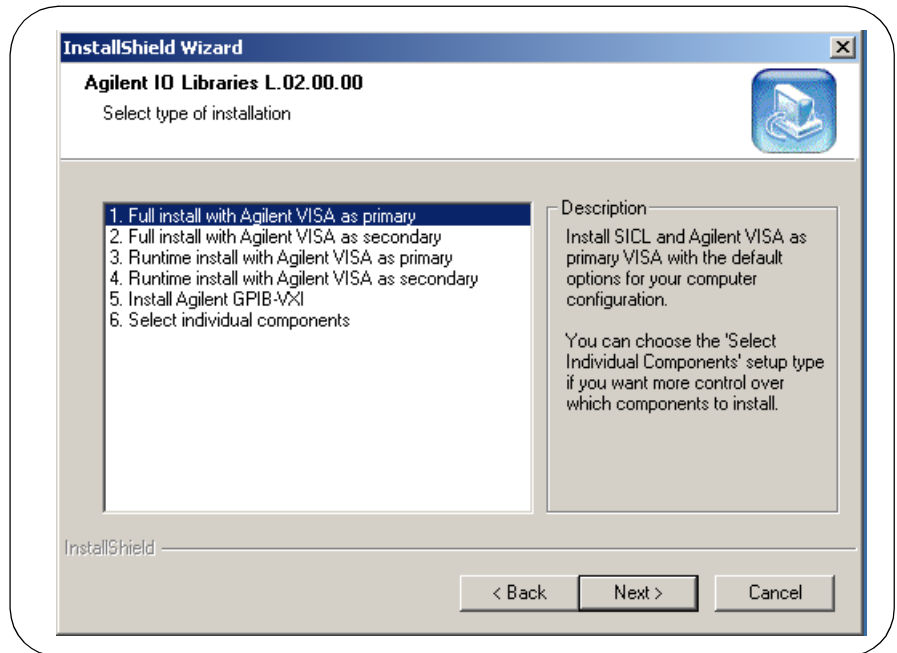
InstallShield Wizard

Agilent IO Libraries L.02.00.00

Select type of installation

1. Full install with Agilent VISA as primary
2. Full install with Agilent VISA as secondary
3. Runtime install with Agilent VISA as primary
4. Runtime install with Agilent VISA as secondary
5. Install Agilent GPIB-VXI
6. Select individual components

Description

Install SICL and Agilent VISA as primary VISA with the default options for your computer configuration.

You can choose the 'Select Individual Components' setup type if you want more control over which components to install.

InstallShield

< Back

Next >

Cancel